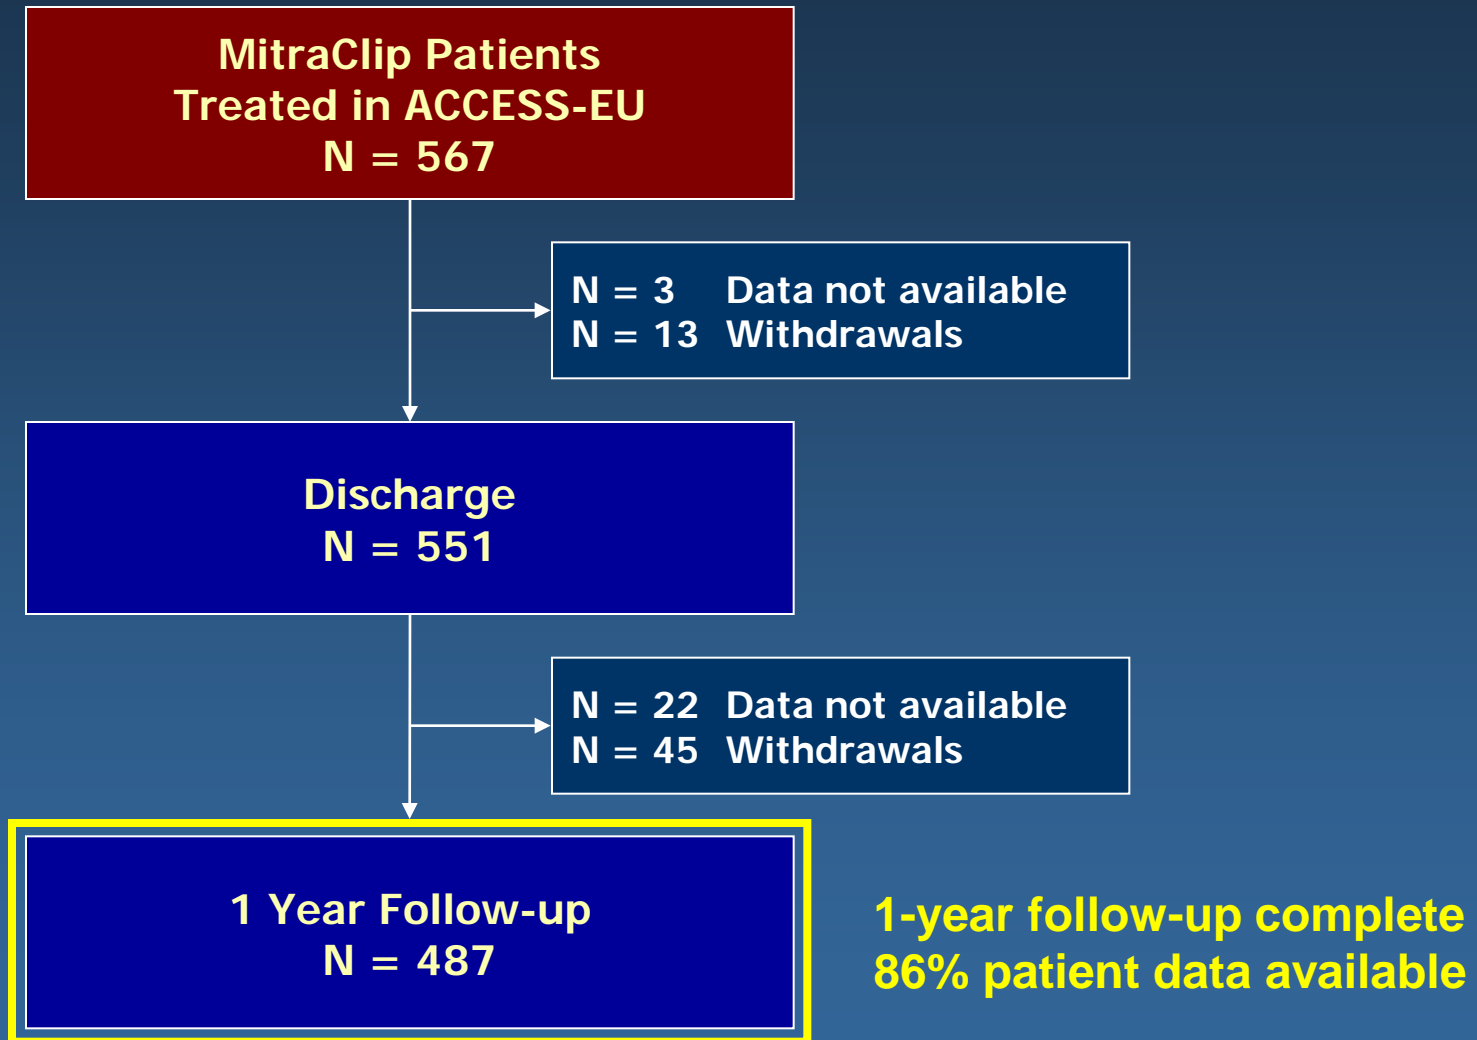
MitraClip Patients
Treated in ACCESS-EU
N = 567

N = 3 Data not available
N = 13 Withdrawals

Discharge
N = 551

N = 22 Data not available
N = 45 Withdrawals

1 Year Follow-up
N = 487

1-year follow-up complete
86% patient data available